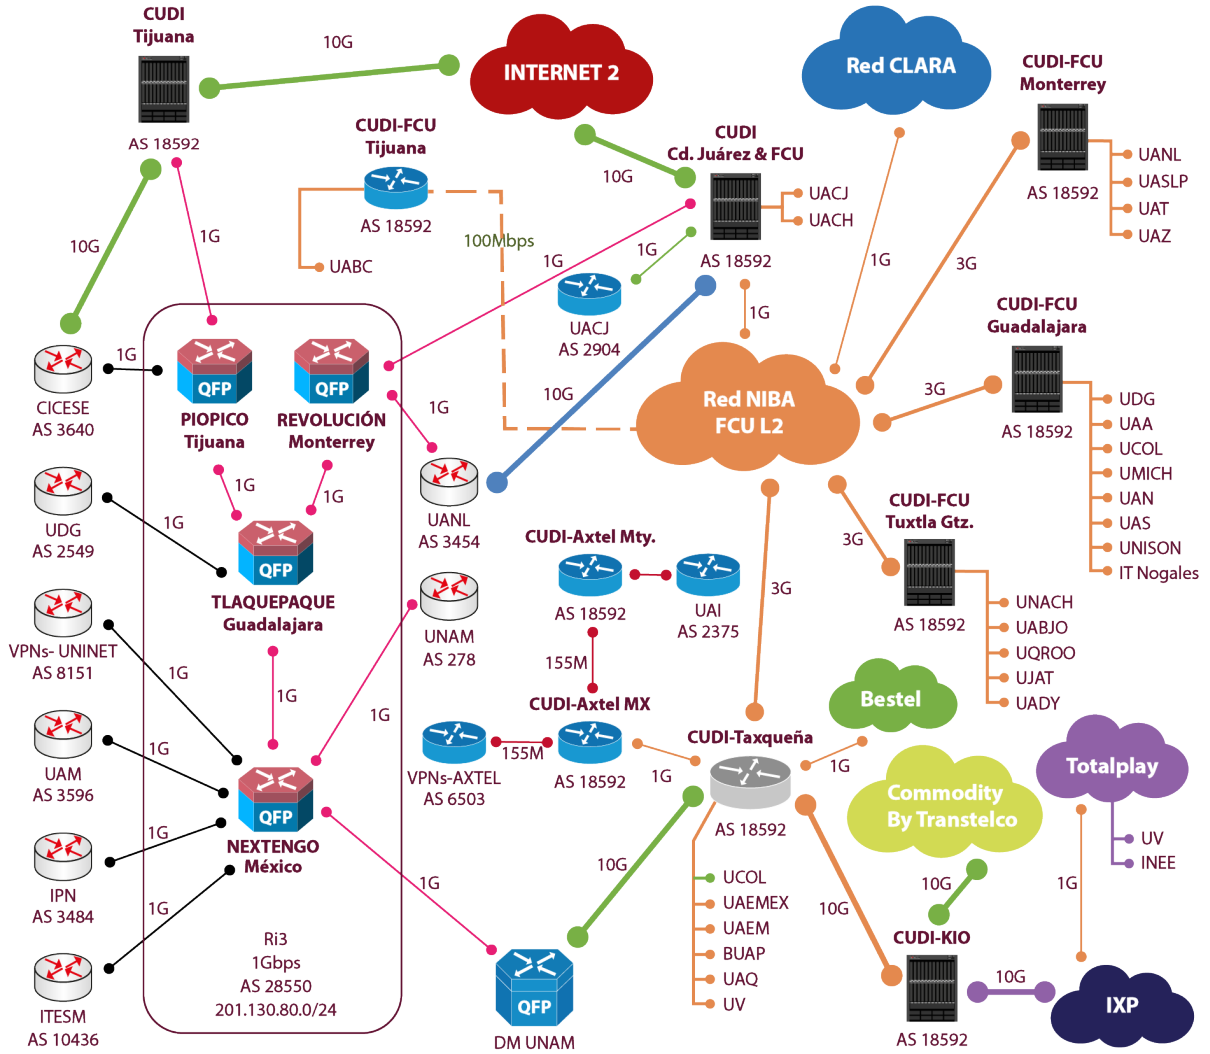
CUDI Tijuana

AS 18592

10G

INTERNET 2

Red CLARA

CUDI-FCU Monterrey

AS 18592

UANL
UASLP
UAT
UAZ

CUDI-FCU Tijuana

AS 18592

UABC

100Mbps

CUDI Cd. Juárez & FCU

10G

UACJ
UACH

AS 18592

1G

1G

3G

10G

1G

1G

UACJ AS 2904

1G

CUDI-FCU Guadalajara

AS 18592

3G

UDG
UAA
UCOL
UMICH
UAN
UAS
UNISON
IT Nogales

1G

CICESE AS 3640

QFP
PIOPICO Tijuana

QFP
REVOLUCIÓN Monterrey

1G

10G

Red NIBA FCU L2

UANL AS 3454

1G

1G

UDG AS 2549

1G

QFP
TLAQUEPAQUE Guadalajara

CUDI-Axtel Mty.

AS 18592

UAI AS 2375

3G

CUDI-FCU Tuxtla Gtz.

AS 18592

UNACH
UABJO
UQROO
UJAT
UADY

3G

VPNs- UNINET AS 8151

1G

UNAM AS 278

155M

1G

1G

CUDI-Axtel MX

Bestel

UAM AS 3596

1G

VPNs-AXTEL AS 6503

155M

AS 18592

CUDI-Taxqueña

1G

1G

AS 18592

Totalplay

Commodity By Transtelco

1G

QFP
NEXTENGO México

UV
INEE

IPN AS 3484

1G

10G

UCOL
UAEMEX
UAEM
BUAP
UAQ
UV

10G

1G

10G

Ri3
1Gbps
AS 28550
201.130.80.0/24

CUDI-KIO

10G

ITESM AS 10436

QFP
DM UNAM

AS 18592

IXP